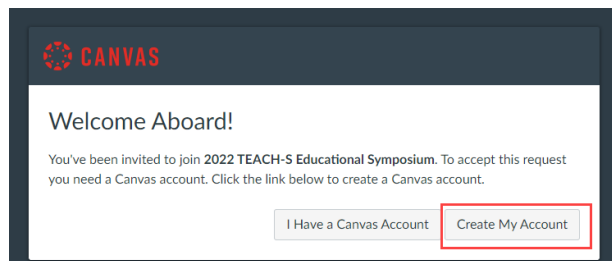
CANVAS

Welcome Aboard!

You've been invited to join 2022 TEACH-S Educational Symposium. To accept this request you need a Canvas account. Click the link below to create a Canvas account.

I Have a Canvas Account

Create My Account